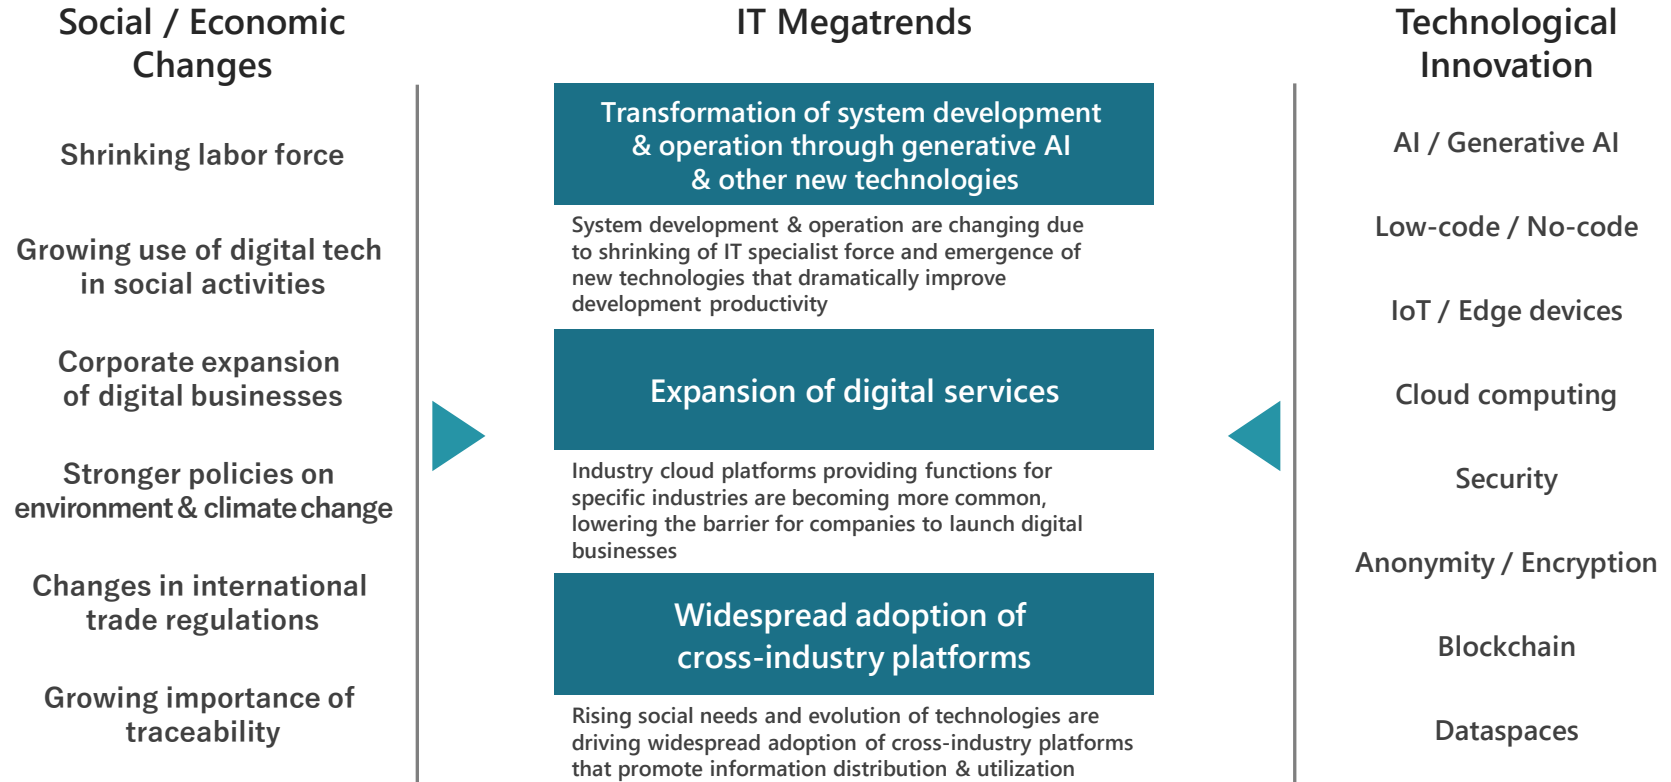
Social / Economic Changes

Shrinking labor force

Growing use of digital tech in social activities

Corporate expansion of digital businesses

Stronger policies on environment & climate change

Changes in international trade regulations

Growing importance of traceability

IT Megatrends

Transformation of system development & operation through generative AI & other new technologies

System development & operation are changing due to shrinking of IT specialist force and emergence of new technologies that dramatically improve development productivity

Expansion of digital services

Industry cloud platforms providing functions for specific industries are becoming more common, lowering the barrier for companies to launch digital businesses

Widespread adoption of cross-industry platforms

Rising social needs and evolution of technologies are driving widespread adoption of cross-industry platforms that promote information distribution & utilization

Technological Innovation

AI / Generative AI

Low-code / No-code

IoT / Edge devices

Cloud computing

Security

Anonymity / Encryption

Blockchain

Dataspaces